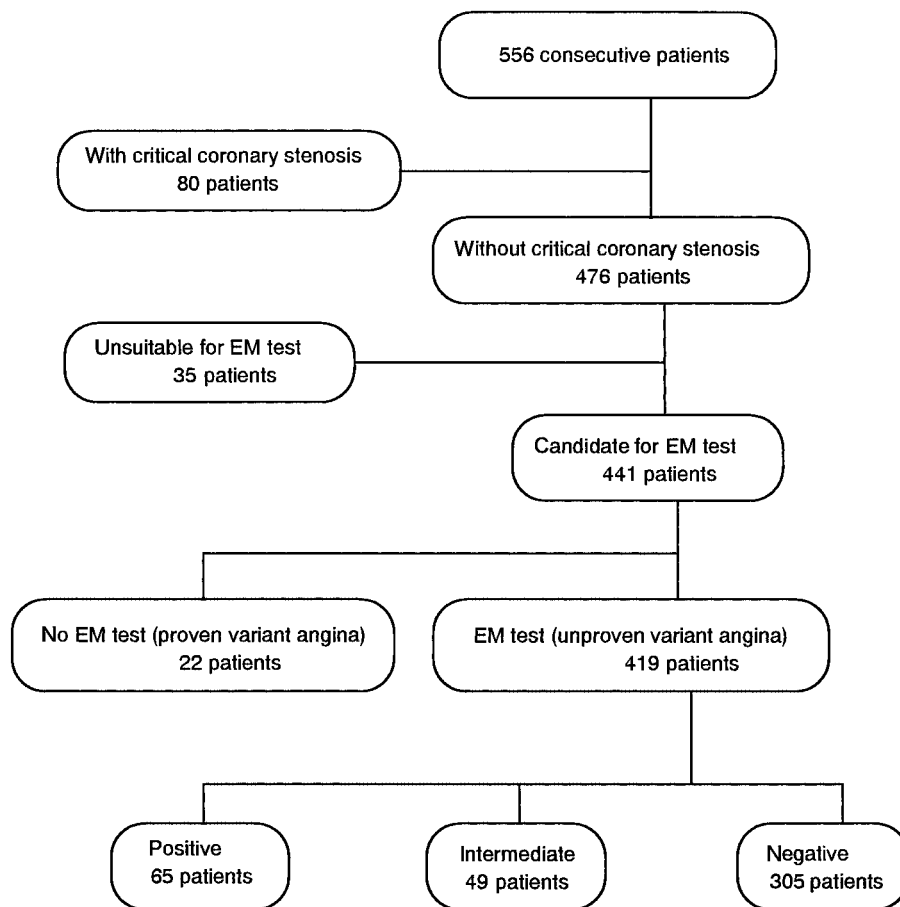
556 consecutive patients

With critical coronary stenosis
80 patients

Without critical coronary stenosis
476 patients

Unsuitable for EM test
35 patients

Candidate for EM test
441 patients

No EM test (proven variant angina)
22 patients

EM test (unproven variant angina)
419 patients

Positive
65 patients

Intermediate
49 patients

Negative
305 patients